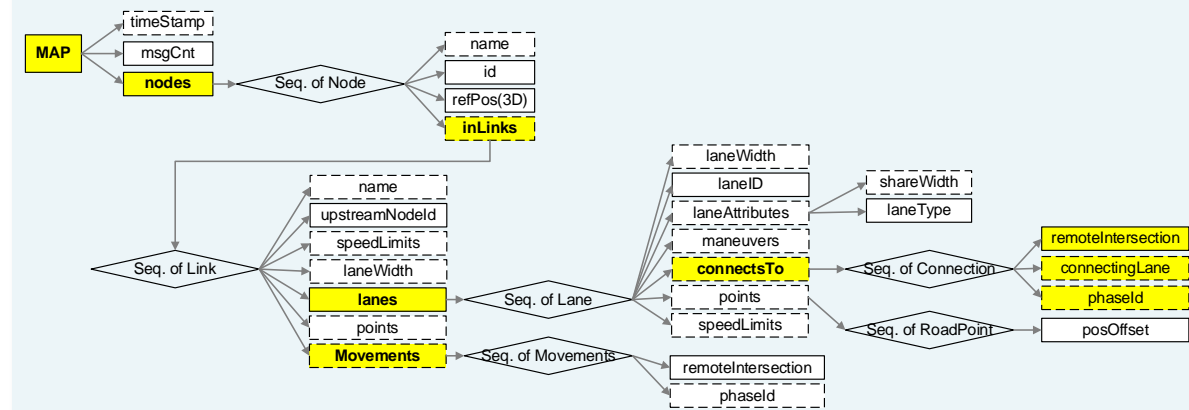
MAP
timeStamp
msgCnt
nodes
Seq. of Node
name
id
refPos(3D)
inLinks
Seq. of Link
name
upstreamNodeId
speedLimits
laneWidth
lanes
points
Movements
Seq. of Lane
Seq. of Movements
remoteIntersection
phaseId
laneWidth
laneID
laneAttributes
maneuvers
connectsTo
points
speedLimits
shareWidth
laneType
Seq. of Connection
remoteIntersection
connectingLane
phaseId
Seq. of RoadPoint
posOffset